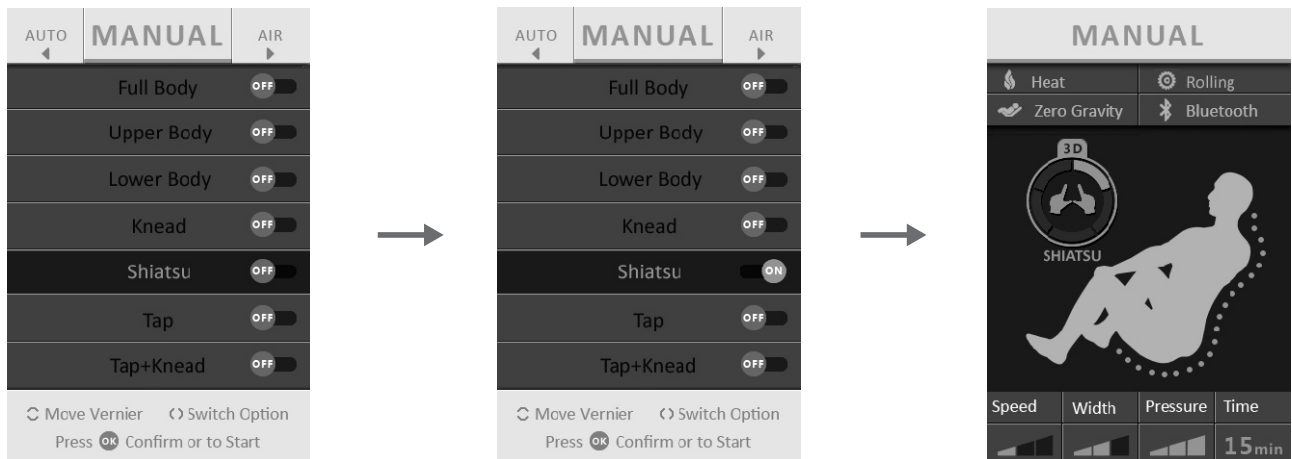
AUTO MANUAL AIR

Full Body OFF
Upper Body OFF
Lower Body OFF
Knead OFF
Shiatsu OFF
Tap OFF
Tap+Knead OFF

Move Vernier   Switch Option
Press OK Confirm or to Start

AUTO MANUAL AIR

Full Body OFF
Upper Body OFF
Lower Body OFF
Knead OFF
Shiatsu ON
Tap OFF
Tap+Knead OFF

Move Vernier   Switch Option
Press OK Confirm or to Start

MANUAL

Heat
Rolling
Zero Gravity
Bluetooth

3D
SHIATSU

| Speed | Width | Pressure | Time |
|---|---|---|---|
| | | | 15min |